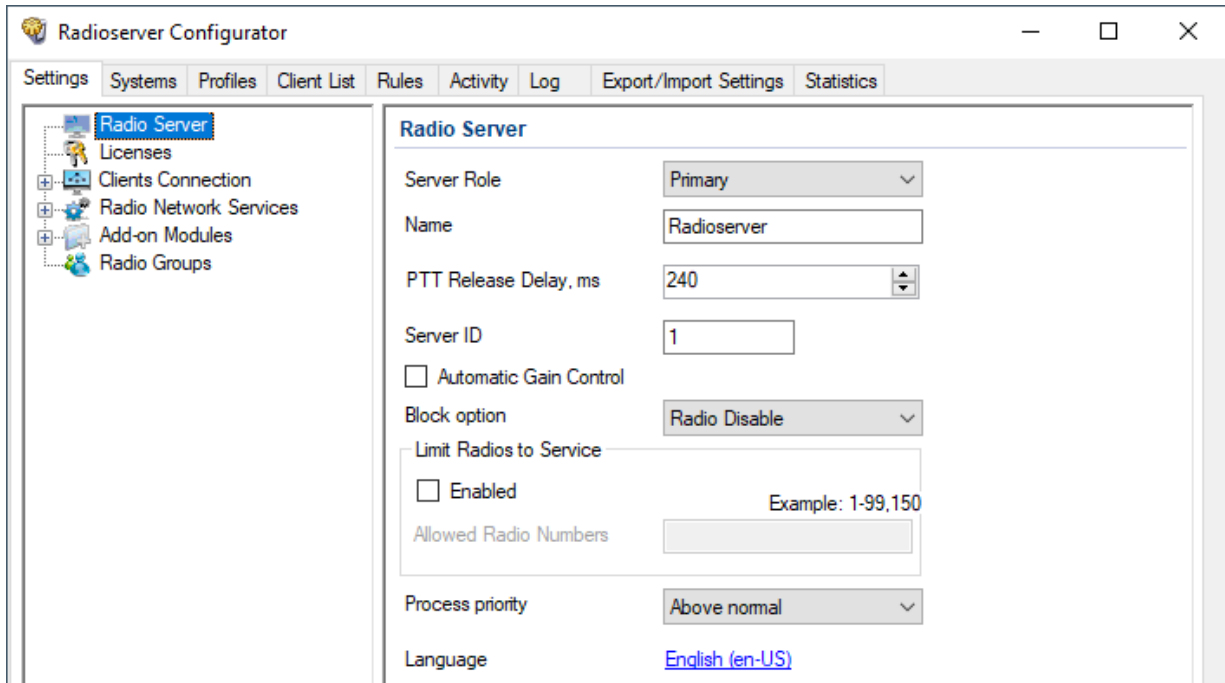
Radioserver Configurator

Settings | Systems | Profiles | Client List | Rules | Activity | Log | Export/Import Settings | Statistics

Radio Server
Licenses
Clients Connection
Radio Network Services
Add-on Modules
Radio Groups

Radio Server

Server Role
Primary

Name
Radioserver

PTT Release Delay, ms
240

Server ID
1

Automatic Gain Control

Block option
Radio Disable

Limit Radios to Service

Enabled

Example: 1-99,150

Allowed Radio Numbers

Process priority
Above normal

Language
English (en-US)